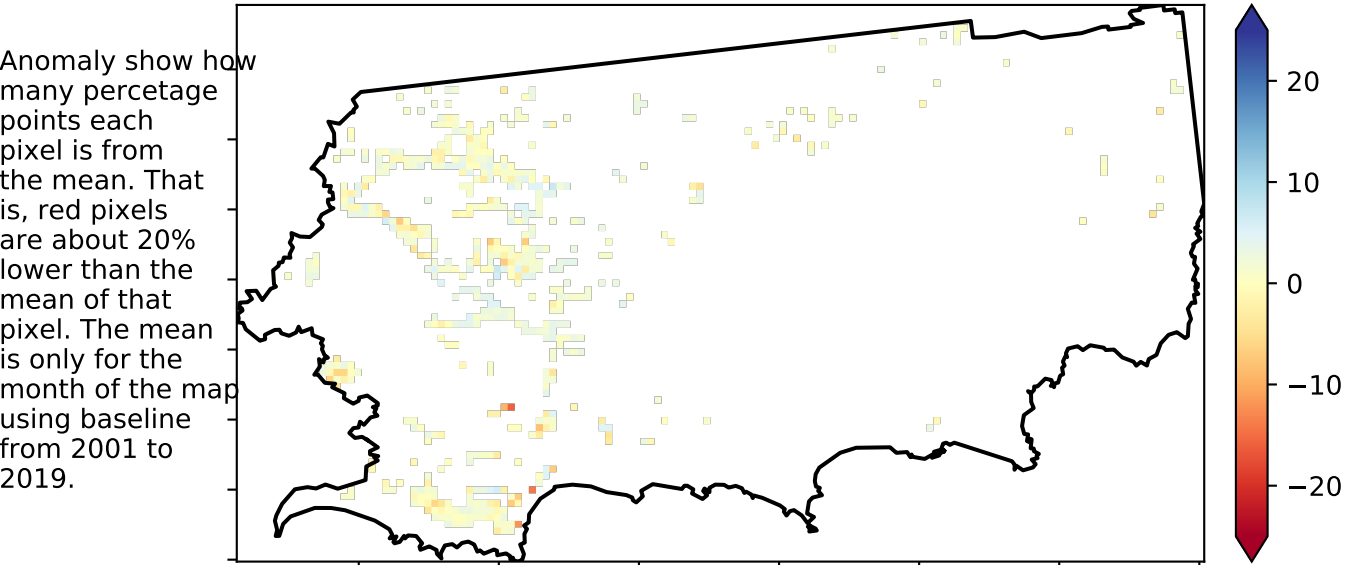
Anomaly show how many percetage points each pixel is from the mean. That is, red pixels are about 20% lower than the mean of that pixel. The mean is only for the month of the map using baseline from 2001 to 2019.

20
10
0
−10
−20